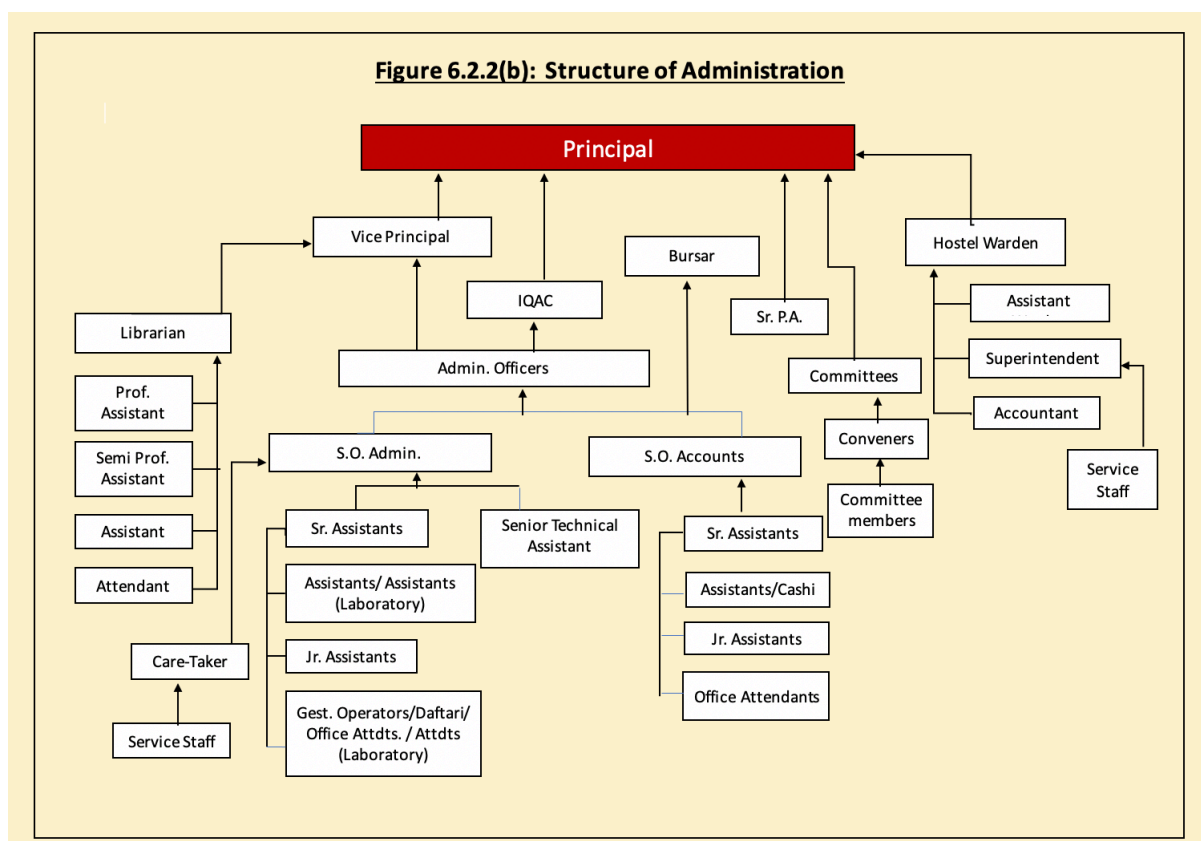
Figure 6.2.2(b): Structure of Administration

Principal

Vice Principal

Bursar

Hostel Warden

IQAC

Sr. P.A.

Librarian

Assistant

Admin. Officers

Superintendent

Committees

Prof. Assistant

Accountant

Conveners

S.O. Admin.

S.O. Accounts

Semi Prof. Assistant

Service Staff

Committee members

Sr. Assistants

Senior Technical Assistant

Assistant

Sr. Assistants

Assistants/ Assistants (Laboratory)

Attendant

Assistants/Cashi

Jr. Assistants

Care-Taker

Jr. Assistants

Office Attendants

Gest. Operators/Daftari/ Office Attdts. / Attdts (Laboratory)

Service Staff